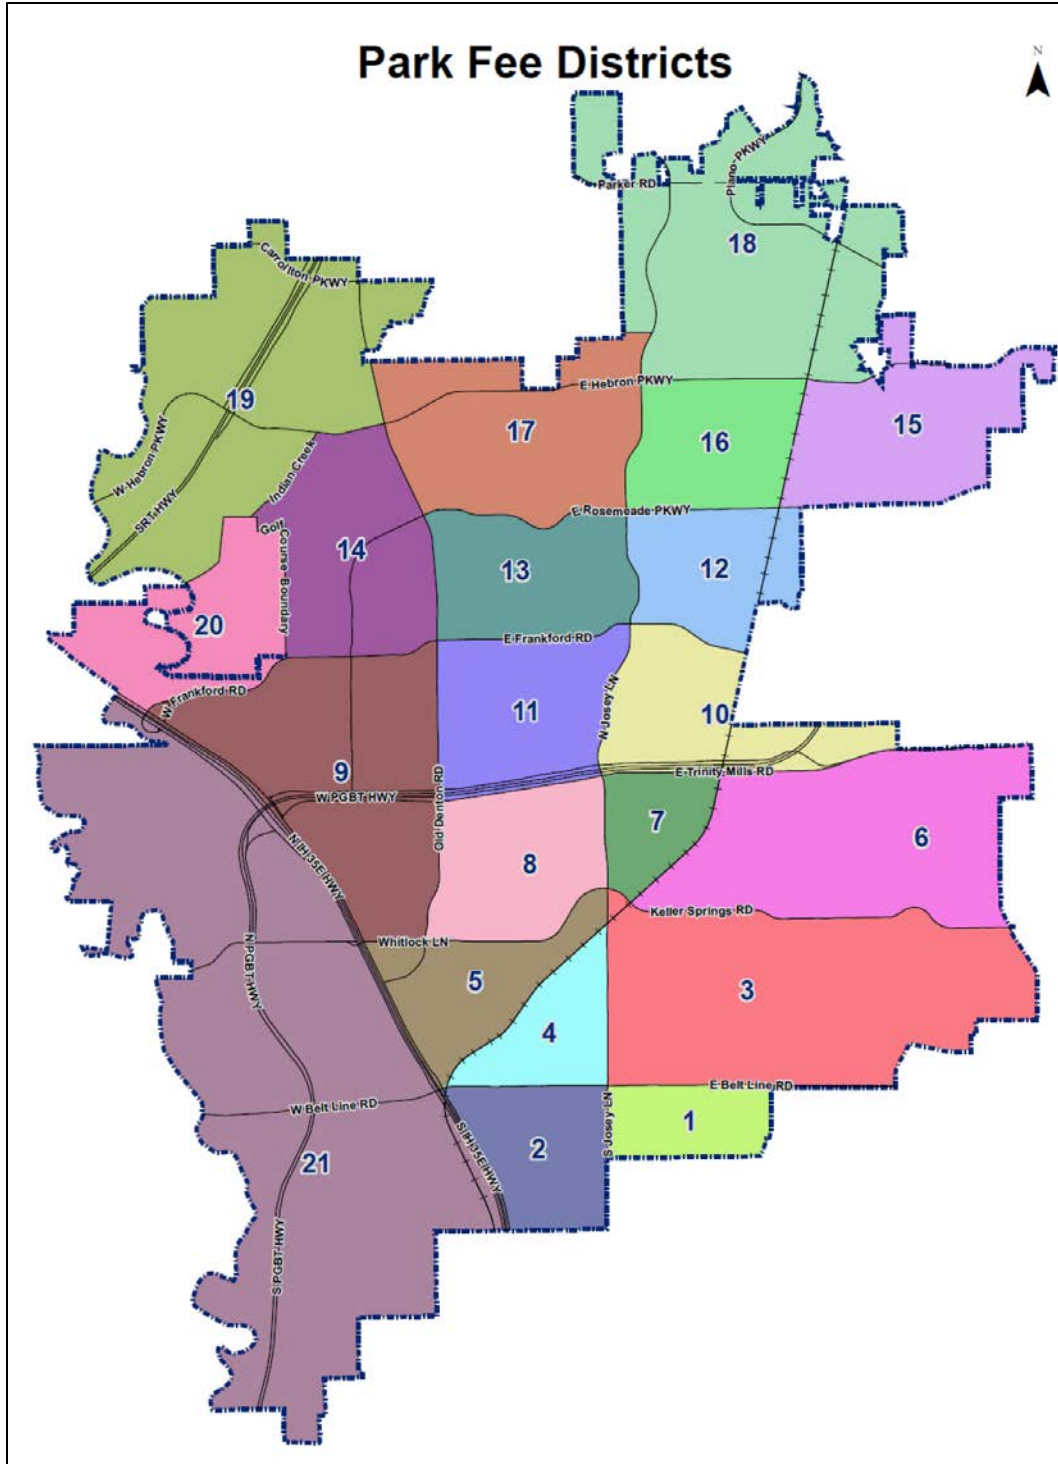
Park Fee Districts

N

Parker RD
Plano PKWY
18
Carrollton PKWY
19
E Hebron PKWY
17
16
15
W Hebron PKWY
SRT HWY
Indian Creek
Golf Course Boundary
14
E Rosemeade PKWY
13
12
20
E Frankford RD
W Frankford RD
N Josey LN
11
10
9
E Trinity Mills RD
W PGBT HWY
Old Denton RD
7
6
N IH35E HWY
8
Keller Springs RD
N PGBT HWY
Whitlock LN
5
3
4
E Belt Line RD
W Belt Line RD
1
S IH35E HWY
S Josey LN
2
21
S PGBT HWY